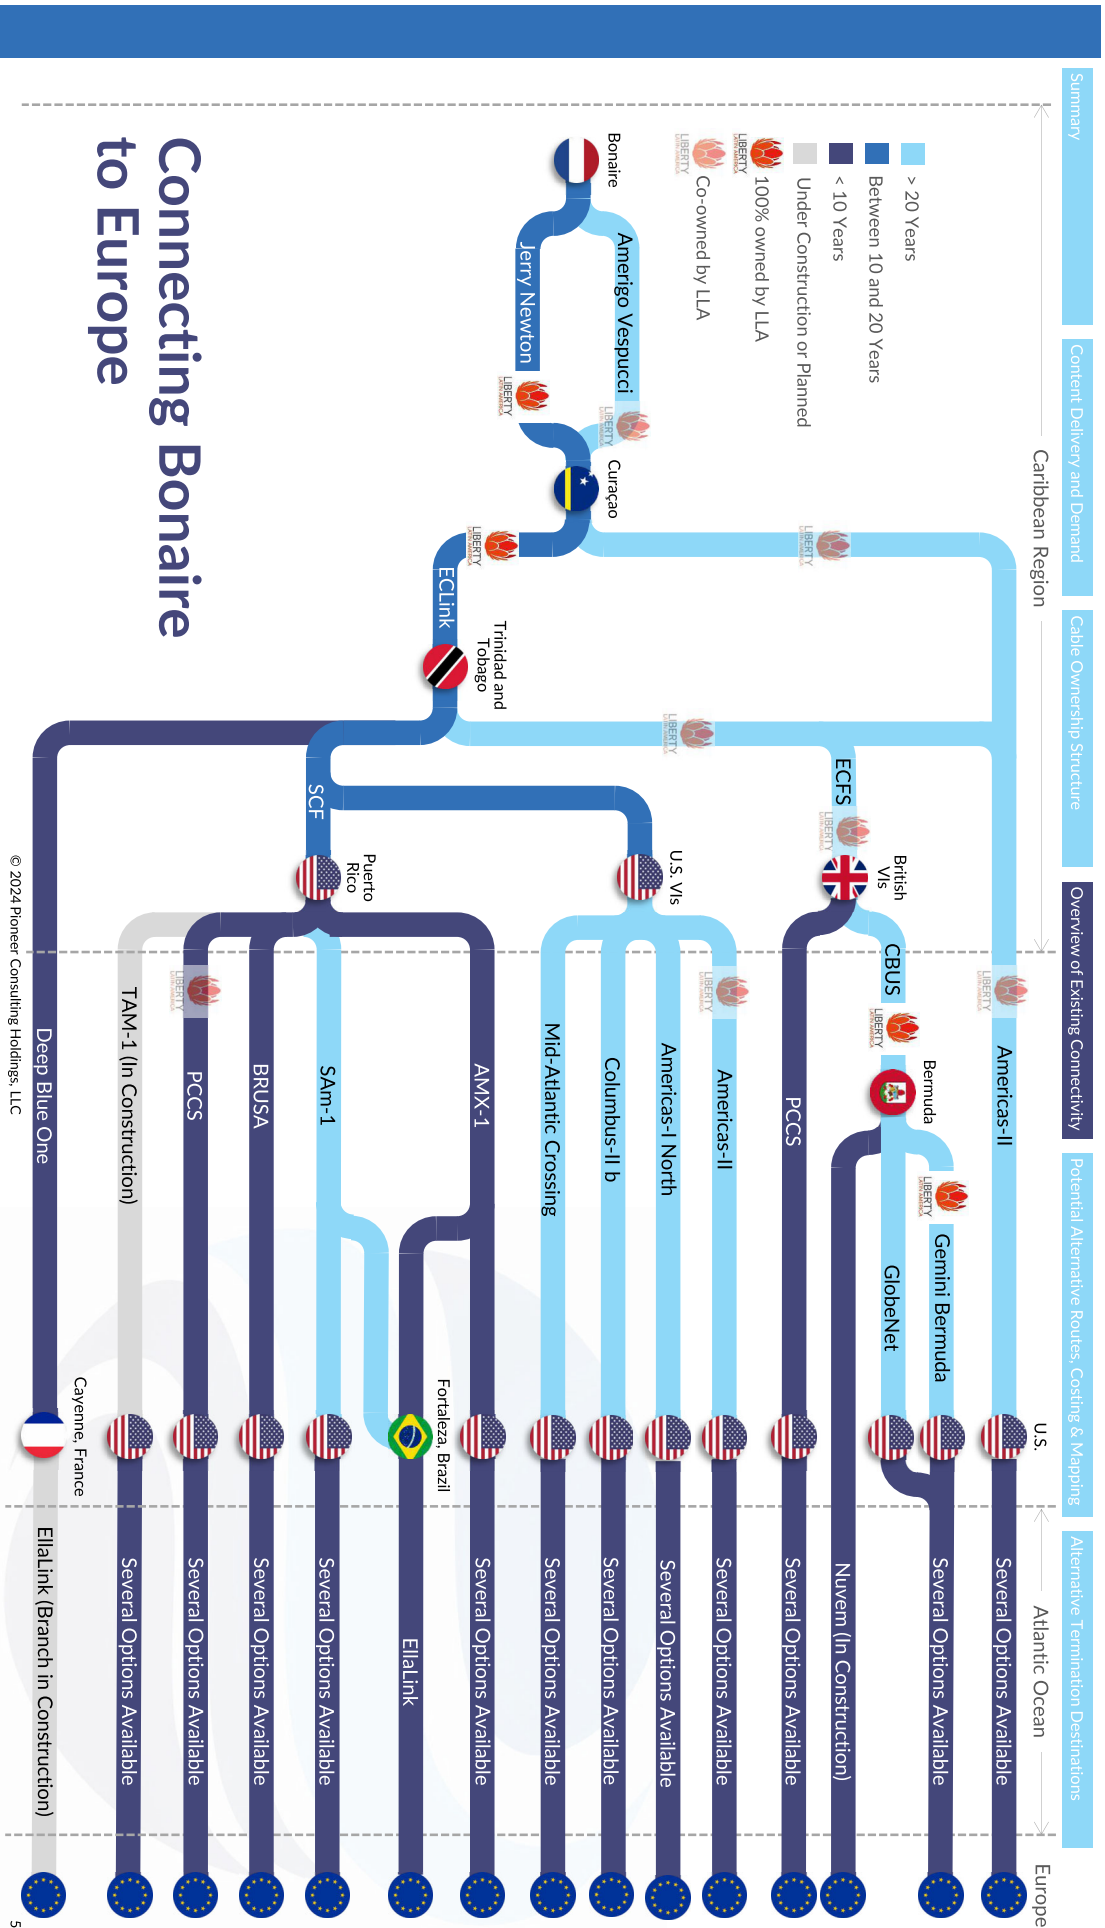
Summary

Content Delivery and Demand

Cable Ownership Structure

Overview of Existing Connectivity

Potential Alternative Routes, Costing & Mapping

Alternative Termination Destinations

Connecting Bonaire to Europe

> 20 Years
Between 10 and 20 Years
< 10 Years
Under Construction or Planned
100% owned by LLA
Co-owned by LLA

Caribbean Region

Atlantic Ocean

U.S.

Europe

Bonaire

Curaçao

Trinidad and Tobago

British VIs

U.S. VIs

Puerto Rico

Bermuda

Fortaleza, Brazil

Cayenne, France

Amerigo Vespucci

Jerry Newton

ECLink

ECFS

SCF

CBUS

Americas-II

PCCS

Americas-II

Americas-I North

Columbus-II b

Mid-Atlantic Crossing

AMX-1

SAm-1

BRUSA

PCCS

TAM-1 (In Construction)

Deep Blue One

Gemini Bermuda

GlobeNet

Several Options Available

Several Options Available

Nuvem (In Construction)

Several Options Available

Several Options Available

Several Options Available

Several Options Available

Several Options Available

Several Options Available

Several Options Available

EllaLink

Several Options Available

Several Options Available

Several Options Available

EllaLink (Branch in Construction)

LIBERTY LATIN AMERICA

© 2024 Pioneer Consulting Holdings, LLC

5